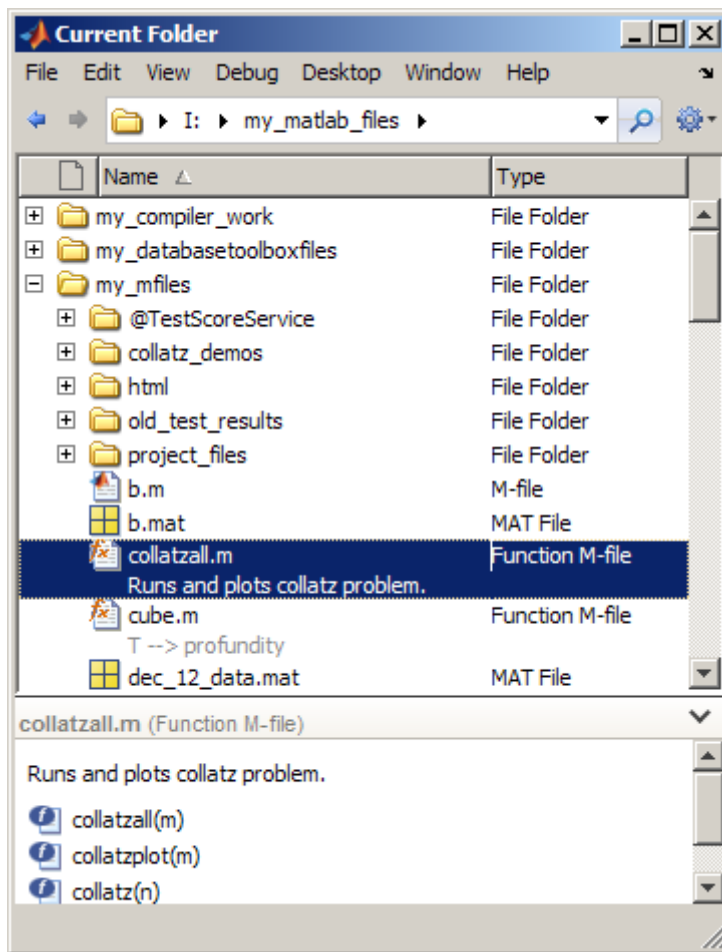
Current Folder

File Edit View Debug Desktop Window Help

I: ▸ my_matlab_files ▸

| Name | Type |
|---|---|
| my_compiler_work | File Folder |
| my_databasetoolboxfiles | File Folder |
| my_mfiles | File Folder |
| @TestScoreService | File Folder |
| collatz_demos | File Folder |
| html | File Folder |
| old_test_results | File Folder |
| project_files | File Folder |
| b.m | M-file |
| b.mat | MAT File |
| collatzall.m<br>Runs and plots collatz problem. | Function M-file |
| cube.m<br>T --> profundity | Function M-file |
| dec_12_data.mat | MAT File |

collatzall.m (Function M-file)

Runs and plots collatz problem.

collatzall(m)

collatzplot(m)

collatz(n)